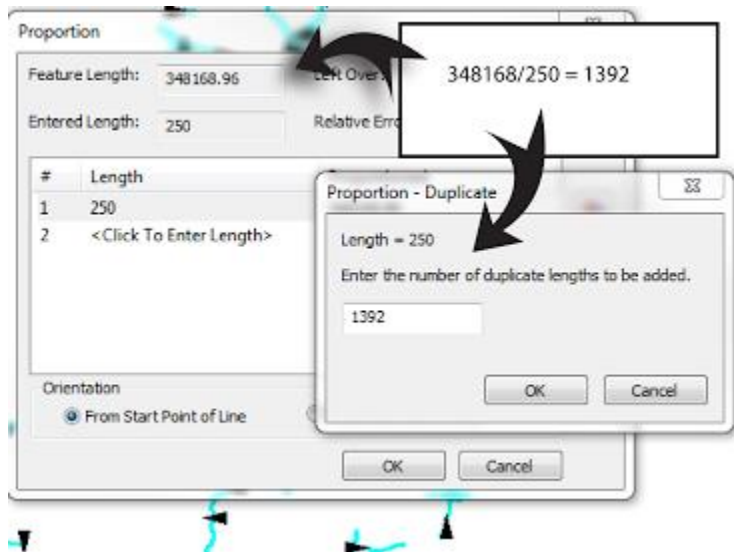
Proportion

Feature Length: 348168.96

Left Overs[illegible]

Entered Length: 250

Relative Erro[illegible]

348168/250 = 1392

| # | Length |
|---|---|
| 1 | 250 |
| 2 | <Click To Enter Length> |

Orientation

From Start Point of Line

OK

Cancel

Proportion - Duplicate

Length = 250

Enter the number of duplicate lengths to be added.

1392

OK

Cancel